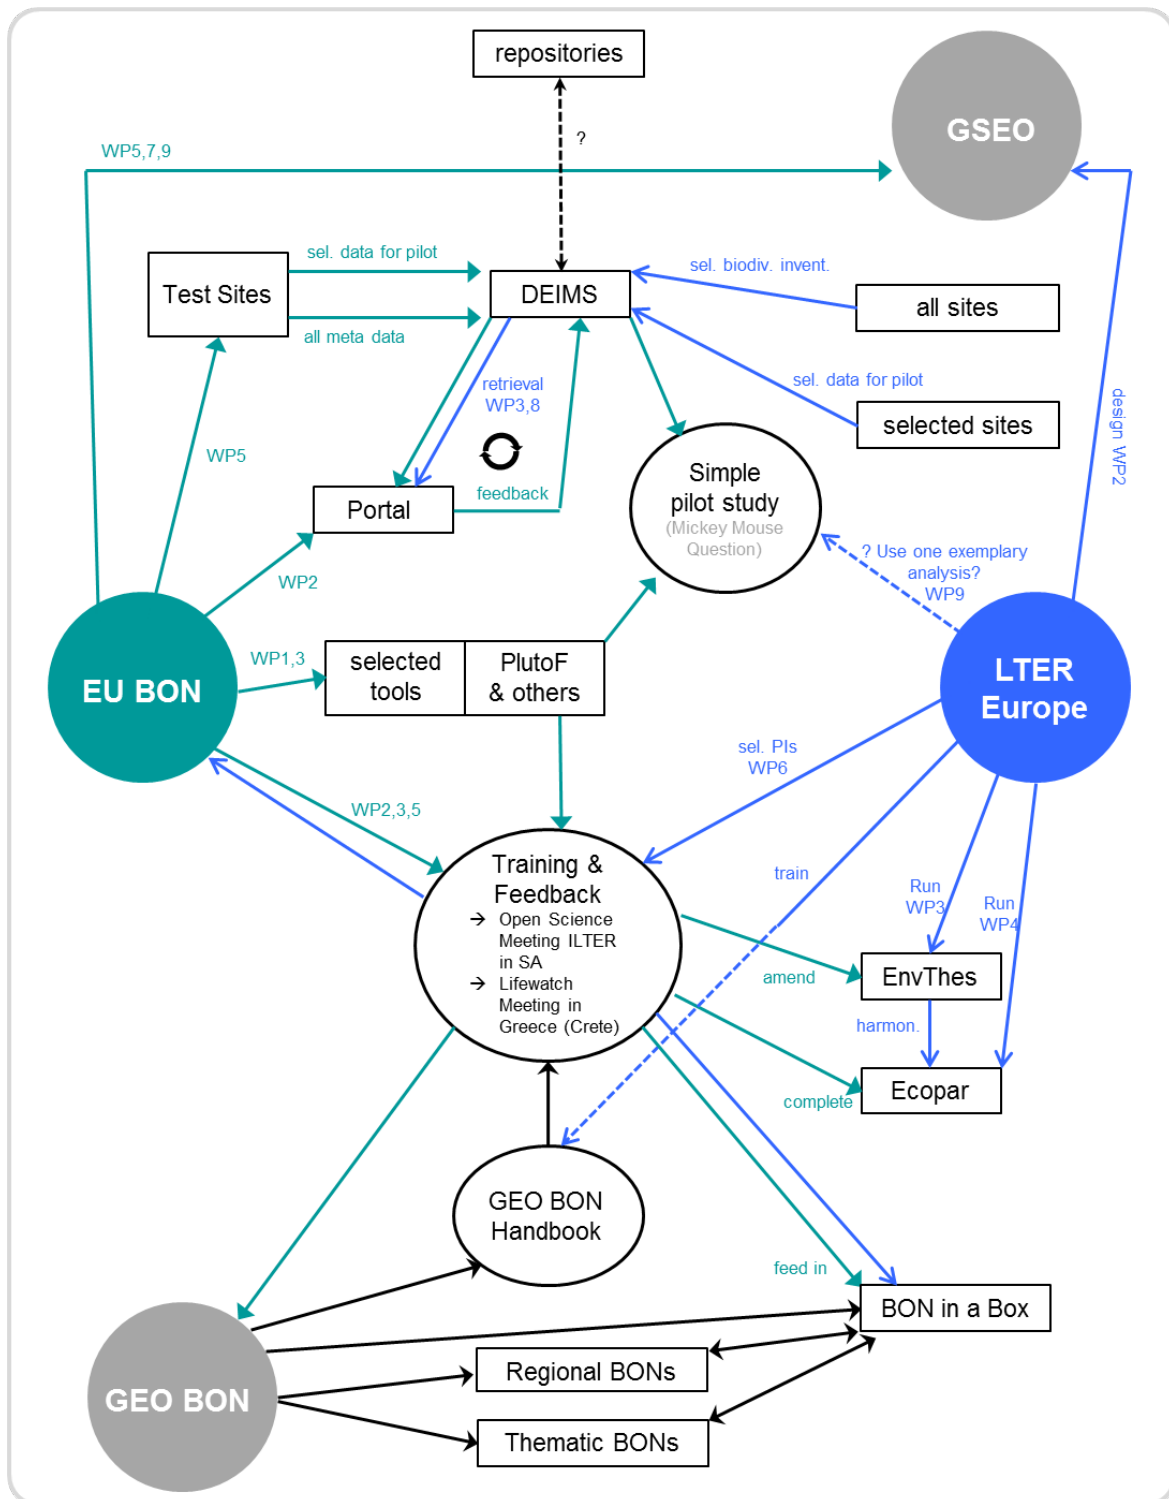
repositories

GSEO

?

WP5,7,9

Test Sites

sel. data for pilot

DEIMS

sel. biodiv. invent.

all sites

all meta data

retrieval WP3,8

sel. data for pilot

selected sites

design WP2

WP5

feedback

Portal

Simple pilot study (Mickey Mouse Question)

? Use one exemplary analysis? WP9

WP2

WP1,3

selected tools

PlutoF & others

EU BON

LTER Europe

sel. PIs WP6

WP2,3,5

Training & Feedback
→ Open Science Meeting ILTER in SA
→ Lifewatch Meeting in Greece (Crete)

train

Run WP3

Run WP4

amend

EnvThes

harmon.

Ecopar

complete

GEO BON Handbook

feed in

BON in a Box

GEO BON

Regional BONs

Thematic BONs